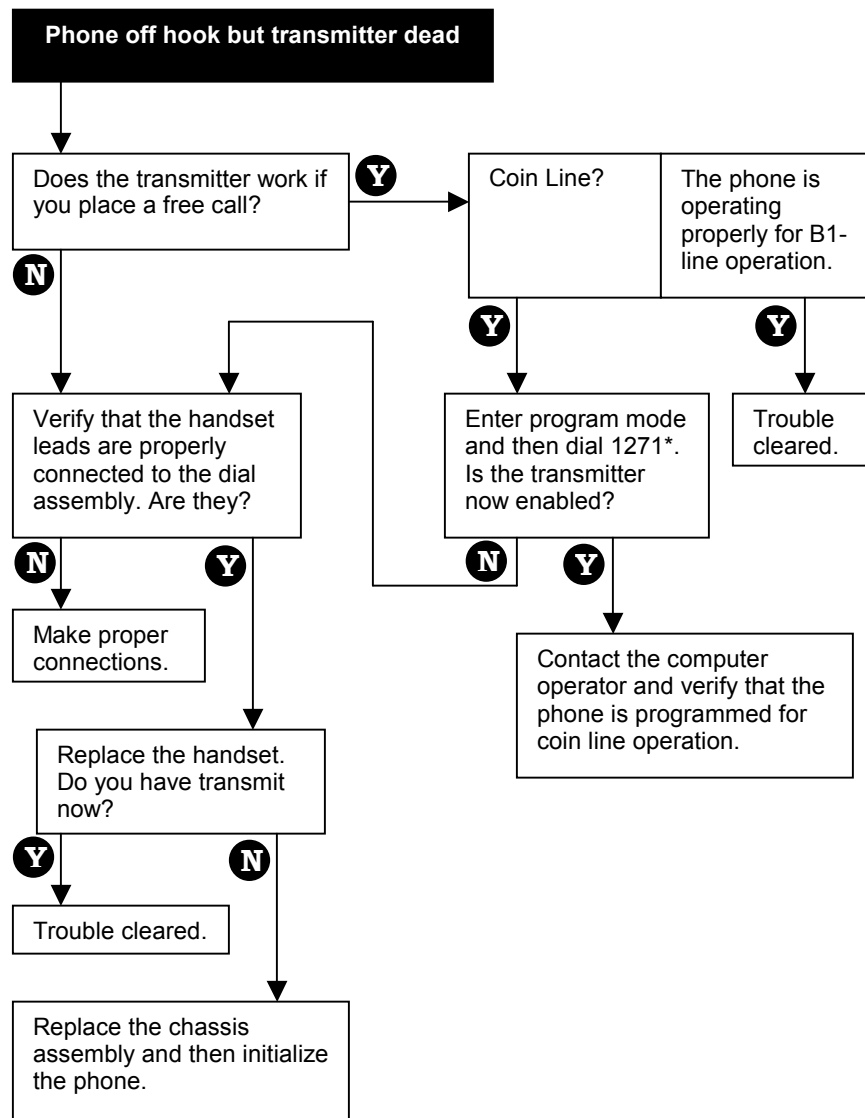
Phone off hook but transmitter dead

Does the transmitter work if you place a free call?

Y

Coin Line?

The phone is operating properly for B1-line operation.

N

Y

Y

Verify that the handset leads are properly connected to the dial assembly. Are they?

Enter program mode and then dial 1271*. Is the transmitter now enabled?

Trouble cleared.

N

Y

N

Y

Make proper connections.

Contact the computer operator and verify that the phone is programmed for coin line operation.

Replace the handset. Do you have transmit now?

Y

N

Trouble cleared.

Replace the chassis assembly and then initialize the phone.